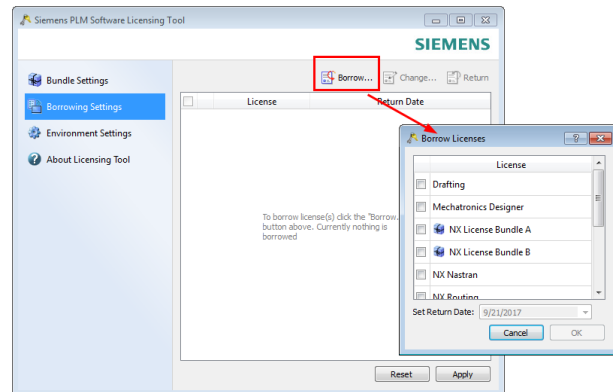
Siemens PLM Software Licensing Tool

SIEMENS

Bundle Settings
Borrowing Settings
Environment Settings
About Licensing Tool

Borrow...
Change...
Return

| | License | Return Date |
|---|---|---|

To borrow license(s) click the "Borrow... button above. Currently nothing is borrowed

Reset
Apply

Borrow Licenses

| | License |
|---|---|
| | Drafting |
| | Mechatronics Designer |
| | NX License Bundle A |
| | NX License Bundle B |
| | NX Nastran |
| | NX Routing |

Set Return Date: 9/21/2017

Cancel
OK